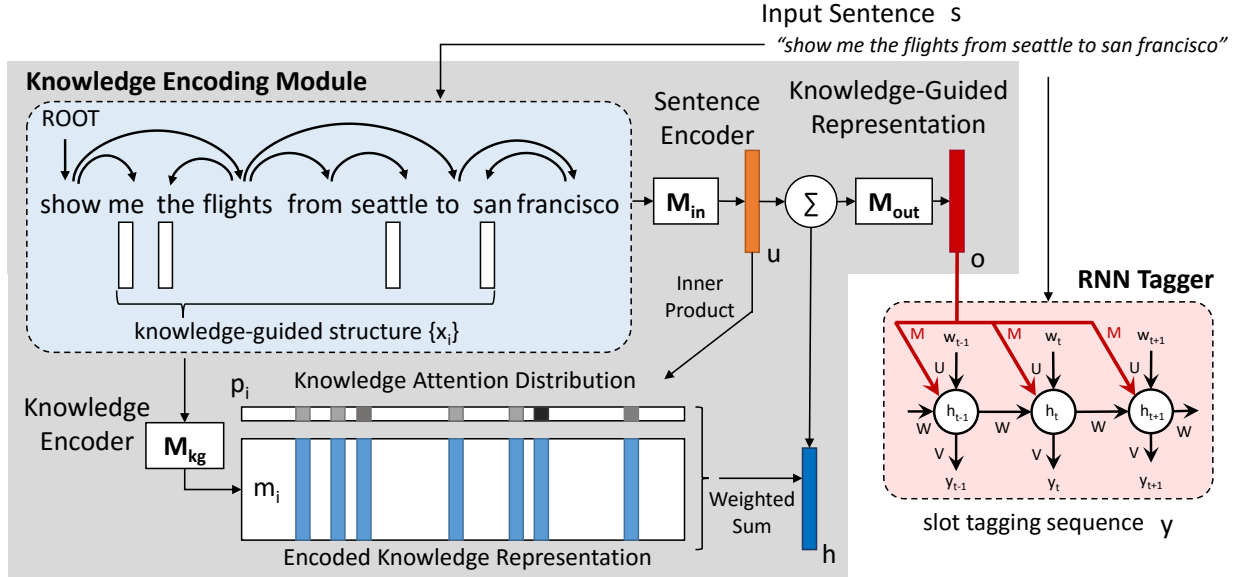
Input Sentence s
"show me the flights from seattle to san francisco"

Knowledge Encoding Module

ROOT

show me the flights from seattle to san francisco

knowledge-guided structure $\{x_i\}$

Sentence Encoder

$M_{in}$

u

$\sum$

Knowledge-Guided Representation

$M_{out}$

o

Inner Product

Knowledge Encoder

$M_{kg}$

$p_i$

Knowledge Attention Distribution

$m_i$

Encoded Knowledge Representation

Weighted Sum

h

RNN Tagger

M M M

$w_{t-1}$ $w_t$ $w_{t+1}$

U U U

W $h_{t-1}$ W $h_t$ W $h_{t+1}$ W

V V V

$y_{t-1}$ $y_t$ $y_{t+1}$

slot tagging sequence y